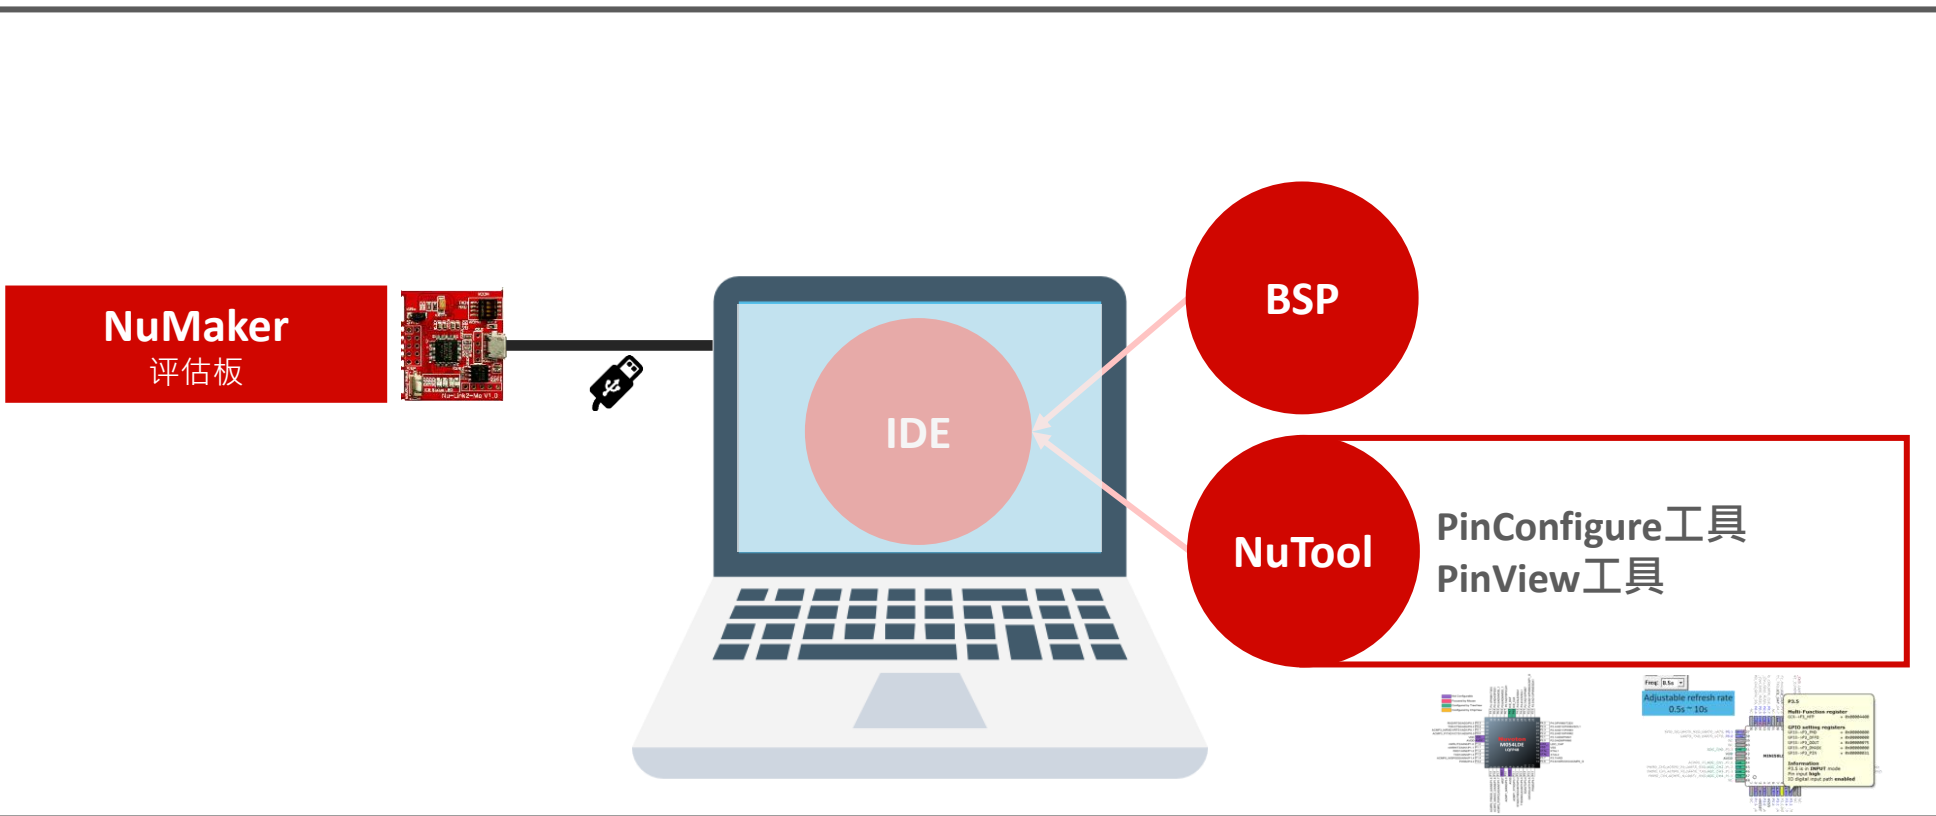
NuMaker
评估板

Nu-Link2-Me V1.0

IDE

BSP

NuTool

PinConfigure工具
PinView工具

Freq: 0.5s
Adjustable refresh rate
0.5s ~ 10s

M0564LD4

Multi-Function register
GPIO setting registers
Information
P3.5 is in INPUT mode
Pin input high
IO digital input path enabled